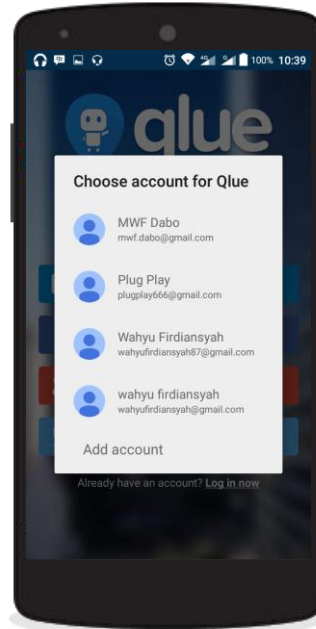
100% 10:39

qlue

Choose account for Qlue

MWF Dabo
mwf.dabo@gmail.com

Plug Play
plugplay666@gmail.com

Wahyu Firdiansyah
wahyufirdiansyah87@gmail.com

wahyu firdiansyah
wahyufirdiansyah@gmail.com

Add account

Already have an account? Log in now